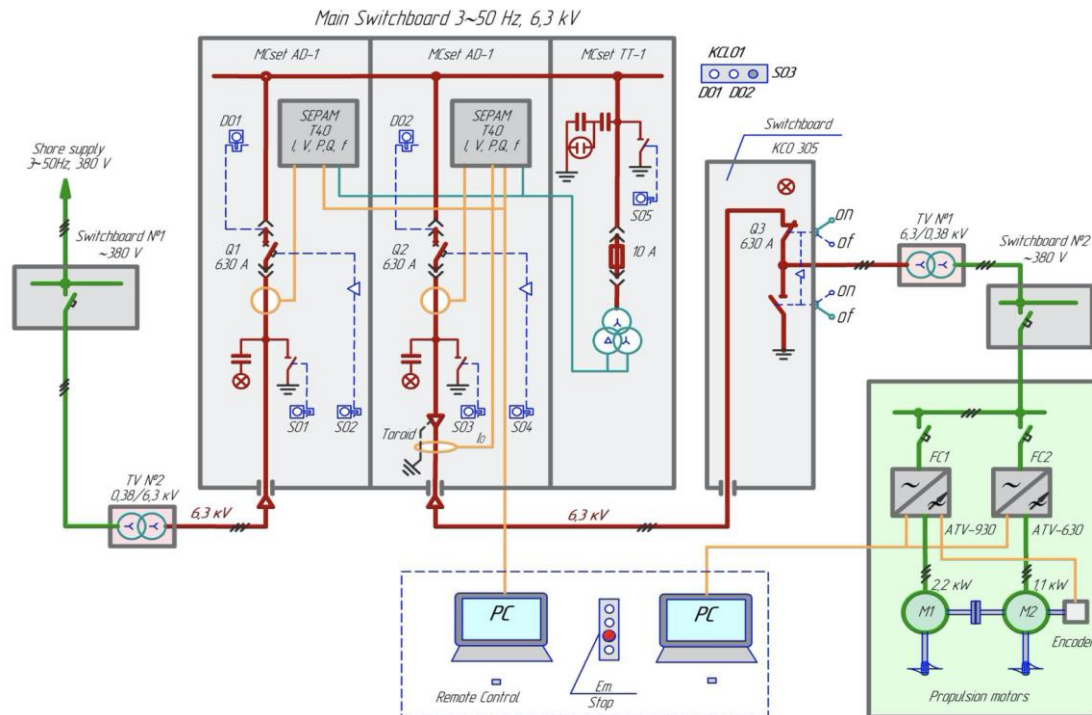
Main Switchboard 3~50 Hz, 6,3 kV

MCset AD-1

MCset AD-1

MCset TT-1

KCL01

S03

D01 D02

Shore supply
3~50Hz, 380 V

Switchboard №1
~380 V

D01

SEPAM
T40
I, V, P,Q, f

D02

SEPAM
T40
I, V, P,Q, f

Switchboard

KCO 305

S05

10 A

Q1
630 A

Q2
630 A

Q3
630 A

on

of

on

of

TV №1
6,3/0,38 kV

Switchboard №2
~380 V

S01

S02

S03

S04

Taroid

I₀

TV №2
0,38/6,3 kV

6,3 kV

6,3 kV

FC1

FC2

ATV-930

ATV-630

2,2 kW

1,1 kW

M1

M2

Encoder

PC

PC

Remote Control

Em
Stop

Propulsion motors